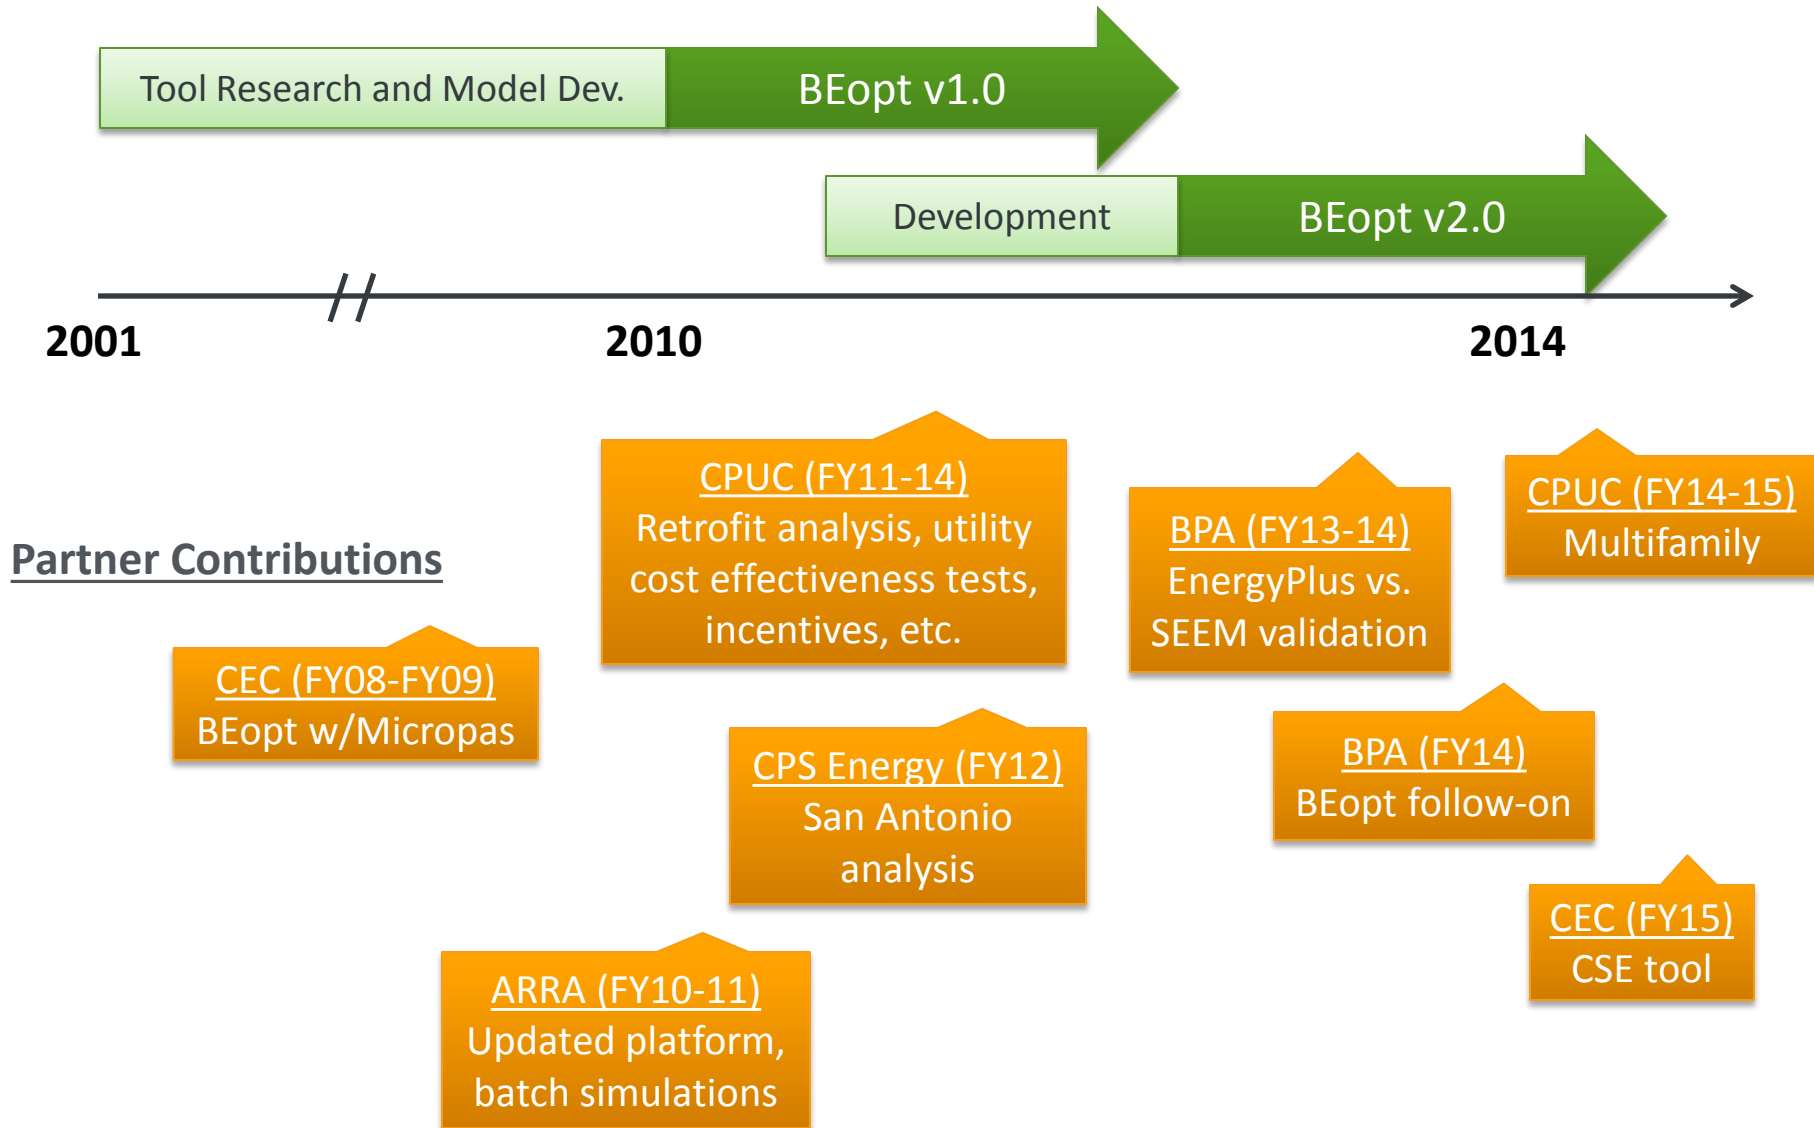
Tool Research and Model Dev.

BEopt v1.0

Development

BEopt v2.0

2001

2010

2014

Partner Contributions

CPUC (FY11-14)
Retrofit analysis, utility cost effectiveness tests, incentives, etc.

BPA (FY13-14)
EnergyPlus vs. SEEM validation

CPUC (FY14-15)
Multifamily

CEC (FY08-FY09)
BEopt w/Micropas

CPS Energy (FY12)
San Antonio analysis

BPA (FY14)
BEopt follow-on

CEC (FY15)
CSE tool

ARRA (FY10-11)
Updated platform, batch simulations